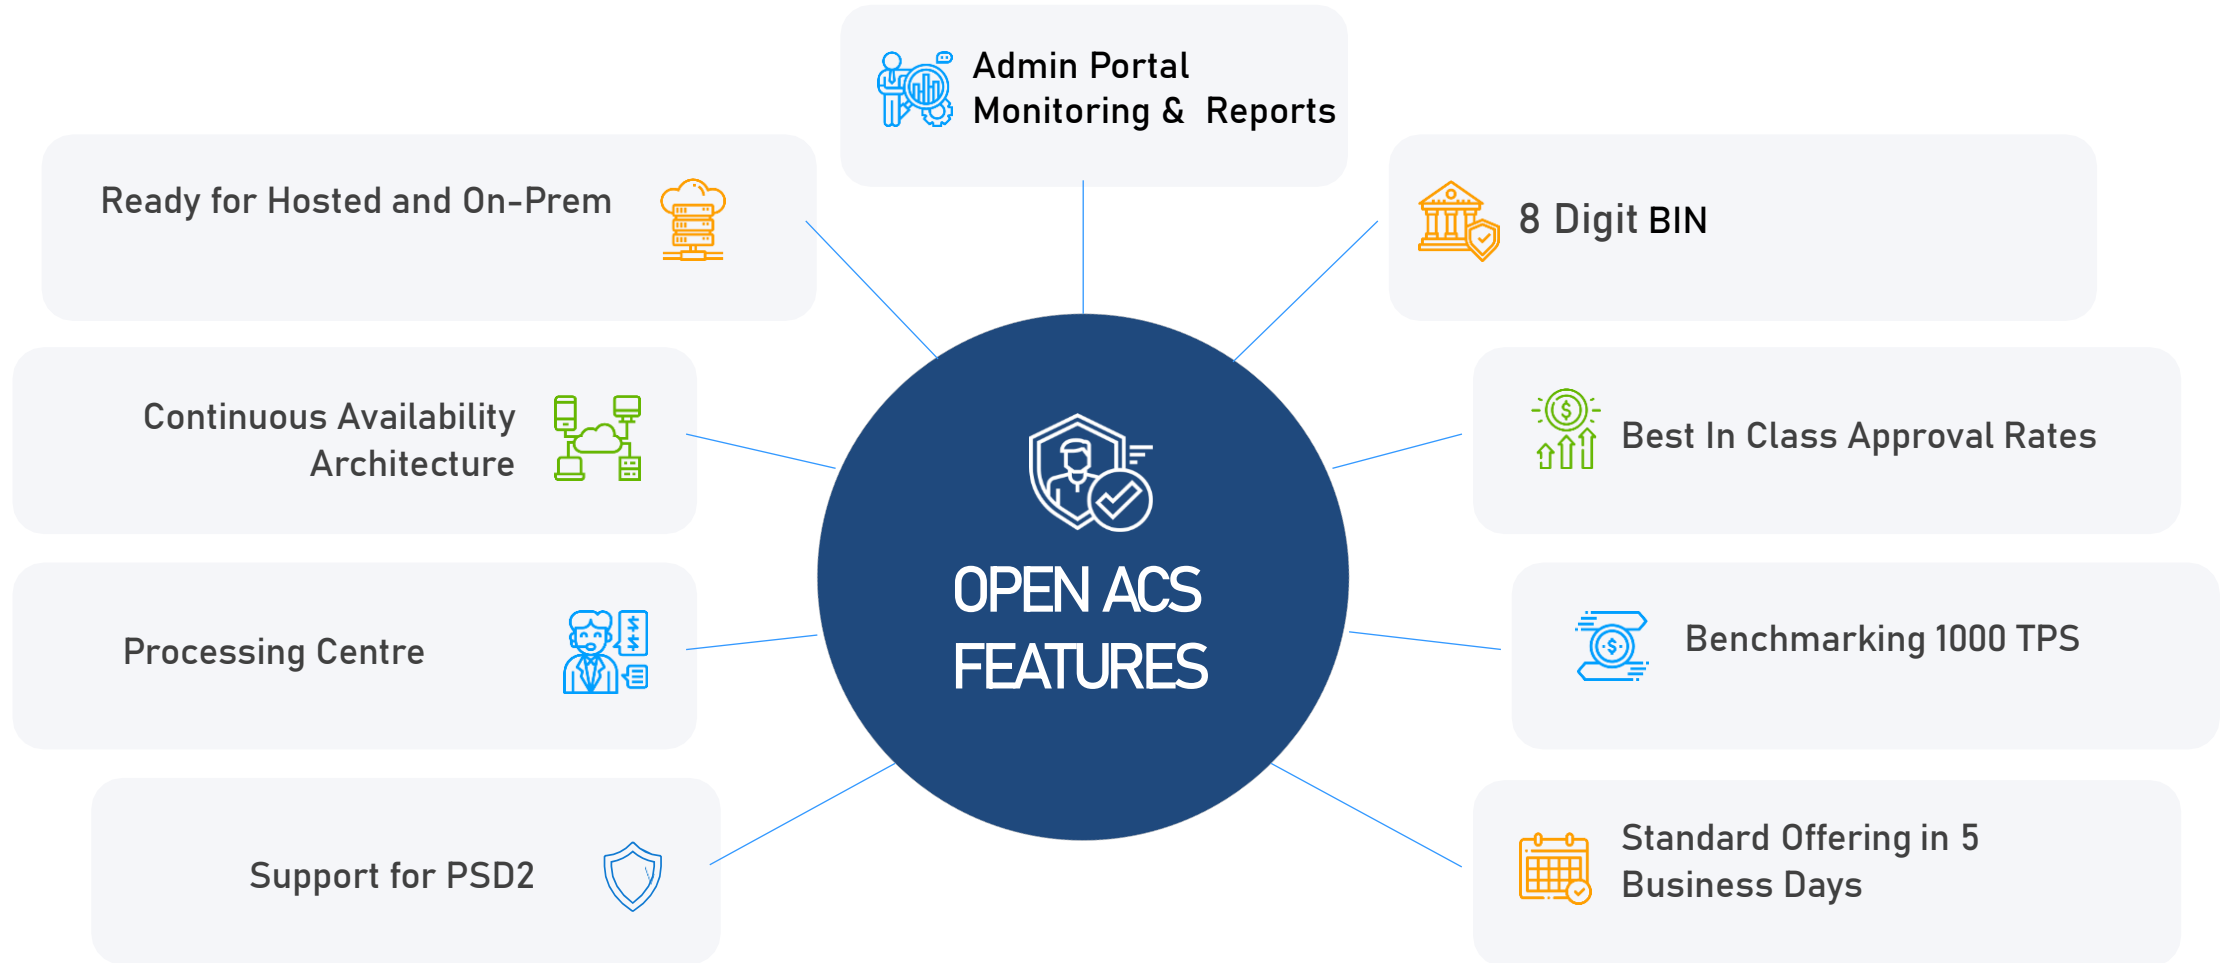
Admin Portal
Monitoring & Reports

Ready for Hosted and On-Prem

8 Digit BIN

Continuous Availability Architecture

Best In Class Approval Rates

OPEN ACS FEATURES

Processing Centre

Benchmarking 1000 TPS

Support for PSD2

Standard Offering in 5 Business Days